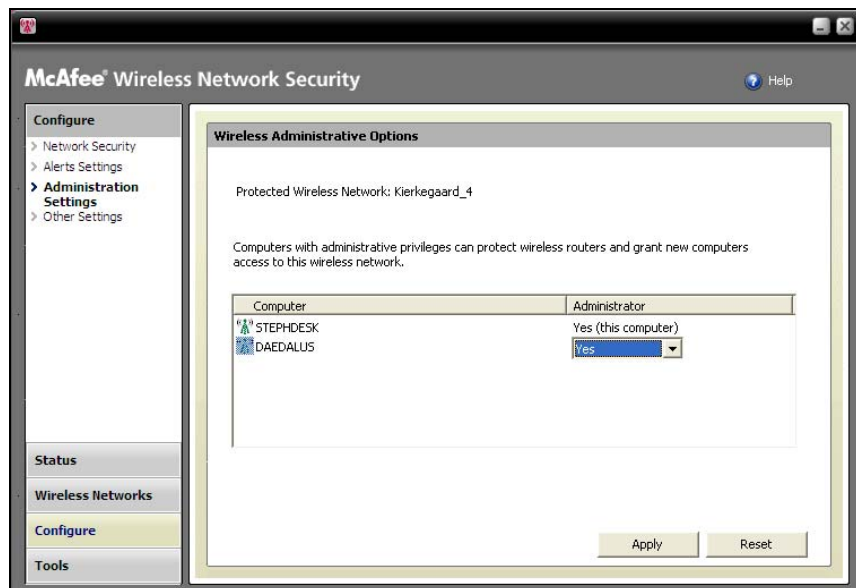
McAfee® Wireless Network Security

Help

Configure
> Network Security
> Alerts Settings
> Administration Settings
> Other Settings

Wireless Administrative Options

Protected Wireless Network: Kierkegaard_4

Computers with administrative privileges can protect wireless routers and grant new computers access to this wireless network.

| Computer | Administrator |
|---|---|
| STEPHDESK | Yes (this computer) |
| DAEDALUS | Yes |

Status

Wireless Networks

Configure

Tools

Apply

Reset